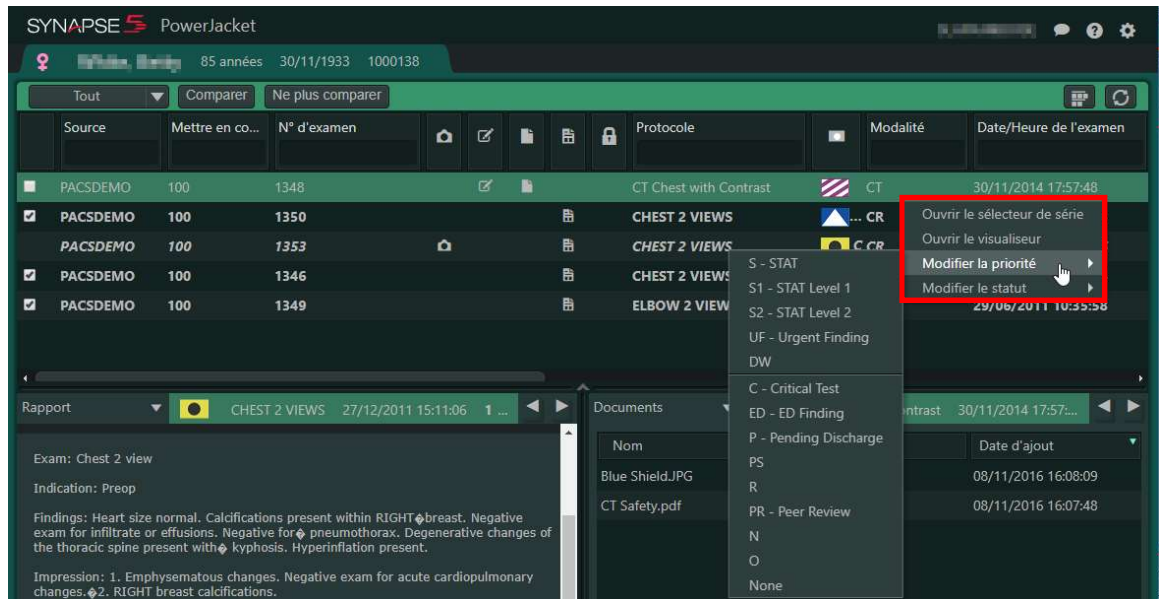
SYNAPSE PowerJacket

85 années 30/11/1933 1000138

Tout Comparer Ne plus comparer

| | Source | Mettre en co... | N° d'examen | | | | | | Protocole | | Modalité | Date/Heure de l'examen |
|---|---|---|---|---|---|---|---|---|---|---|---|---|
| | PACSDEMO | 100 | 1348 | | | | | | CT Chest with Contrast | | CT | 30/11/2014 17:57:48 |
| | PACSDEMO | 100 | 1350 | | | | | | CHEST 2 VIEWS | | ... CR | |
| | PACSDEMO | 100 | 1353 | | | | | | CHEST 2 VIEWS | | C CR | |
| | PACSDEMO | 100 | 1346 | | | | | | CHEST 2 VIEWS | | | |
| | PACSDEMO | 100 | 1349 | | | | | | ELBOW 2 VIEW | | | 29/06/2011 10:35:58 |

Ouvrir le sélecteur de série
Ouvrir le visualiseur
Modifier la priorité
Modifier le statut

S - STAT
S1 - STAT Level 1
S2 - STAT Level 2
UF - Urgent Finding
DW
C - Critical Test
ED - ED Finding
P - Pending Discharge
PS
R
PR - Peer Review
N
O
None

Rapport CHEST 2 VIEWS 27/12/2011 15:11:06 1 ...

Exam: Chest 2 view

Indication: Preop

Findings: Heart size normal. Calcifications present within RIGHT�breast. Negative exam for infiltrate or effusions. Negative for� pneumothorax. Degenerative changes of the thoracic spine present with� kyphosis. Hyperinflation present.

Impression: 1. Emphysematous changes. Negative exam for acute cardiopulmonary changes.�2. RIGHT breast calcifications.

Documents ntrast 30/11/2014 17:57:...

| Nom | Date d'ajout |
|---|---|
| Blue Shield.JPG | 08/11/2016 16:08:09 |
| CT Safety.pdf | 08/11/2016 16:07:48 |